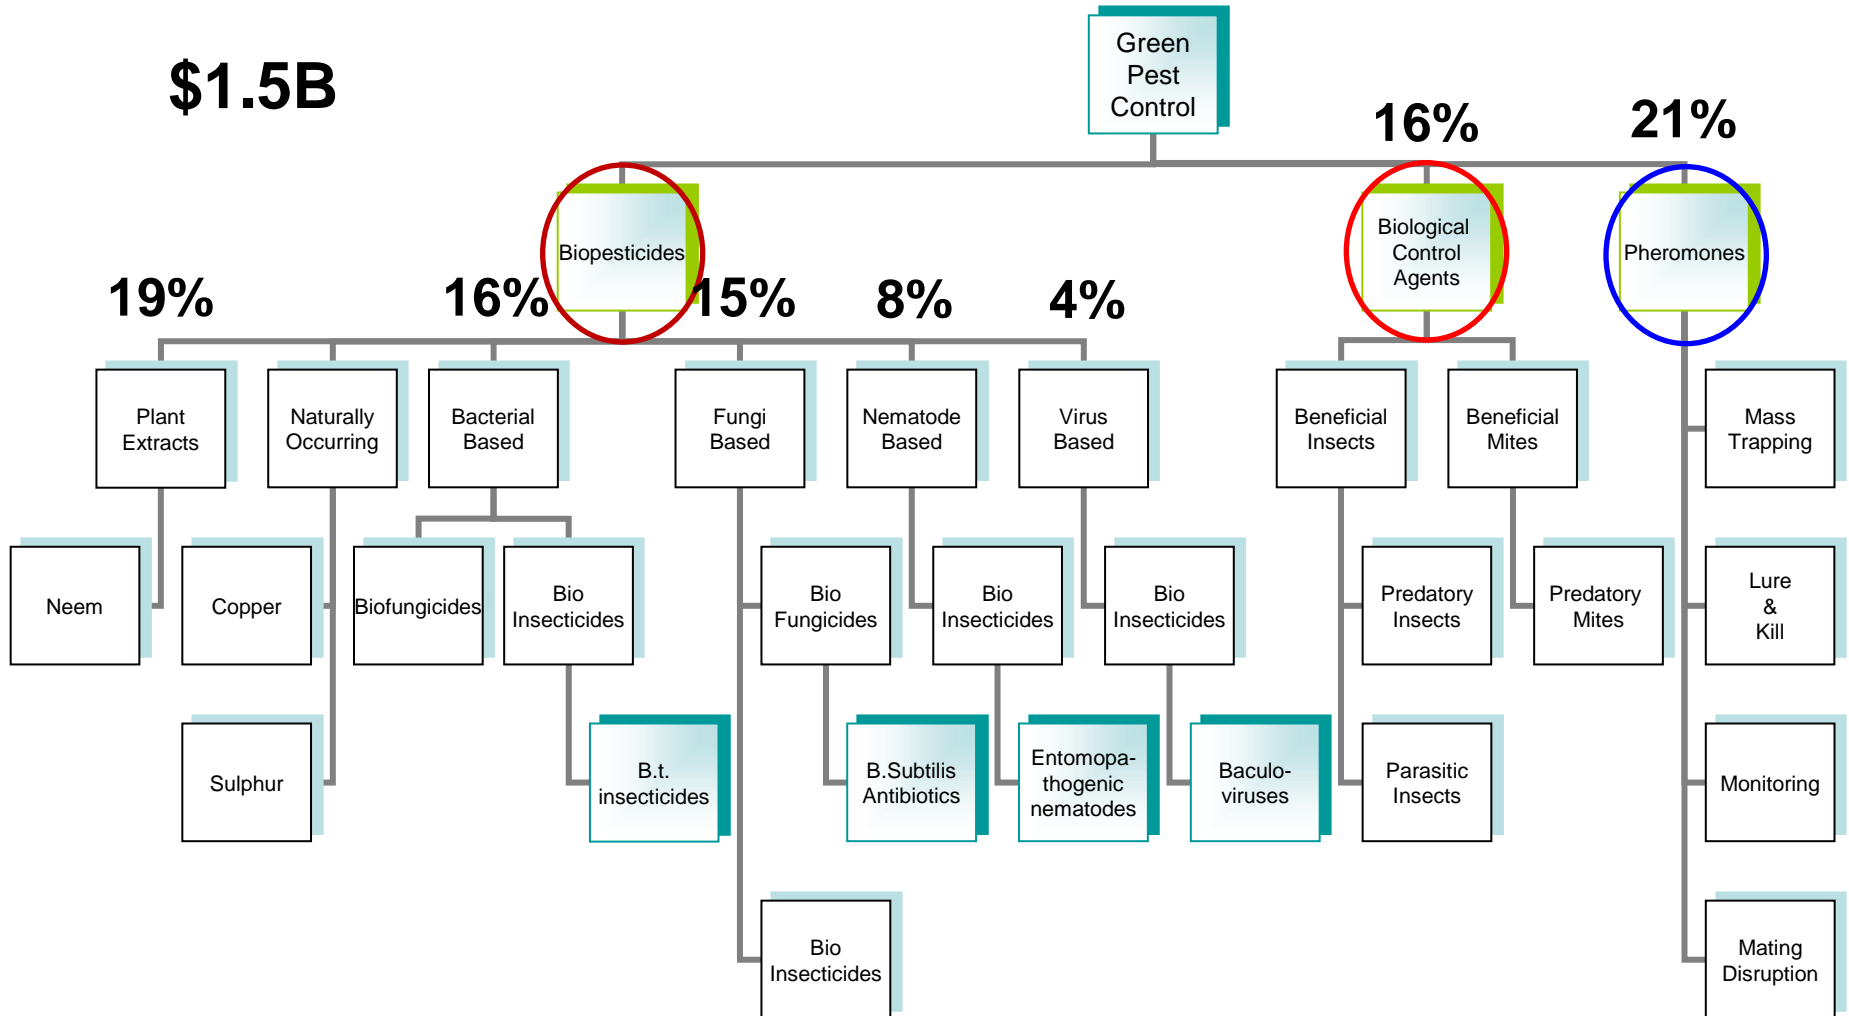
$1.5B

Green Pest Control

16%

21%

Biopesticides

Biological Control Agents

Pheromones

19%

16%

15%

8%

4%

Plant Extracts

Naturally Occurring

Bacterial Based

Fungi Based

Nematode Based

Virus Based

Beneficial Insects

Beneficial Mites

Mass Trapping

Neem

Copper

Biofungicides

Bio Insecticides

Bio Fungicides

Bio Insecticides

Bio Insecticides

Predatory Insects

Predatory Mites

Lure & Kill

Sulphur

B.t. insecticides

B.Subtilis Antibiotics

Entomopathogenic nematodes

Baculoviruses

Parasitic Insects

Monitoring

Bio Insecticides

Mating Disruption